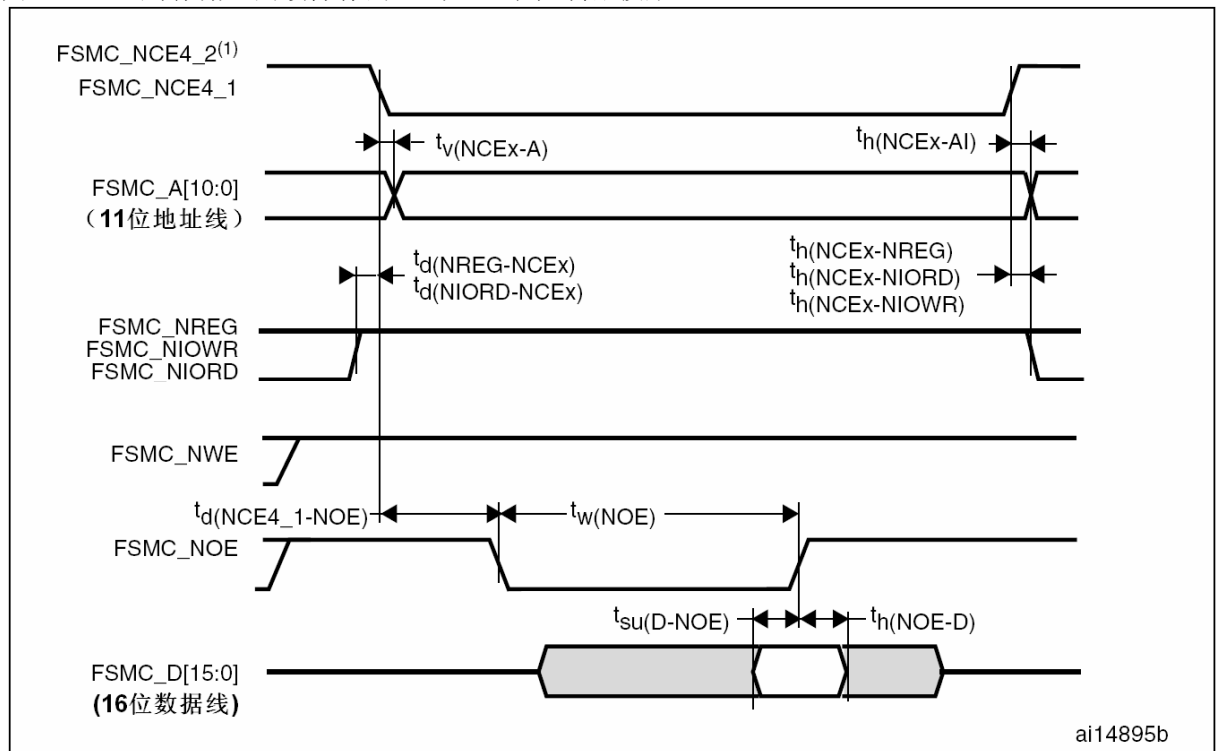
FSMC_NCE4_2$^{(1)}$
FSMC_NCE4_1

$t_{v(NCEx\text{-}A)}$

$t_{h(NCEx\text{-}AI)}$

FSMC_A[10:0]
（11位地址线）

$t_{d(NREG\text{-}NCEx)}$
$t_{d(NIORD\text{-}NCEx)}$

$t_{h(NCEx\text{-}NREG)}$
$t_{h(NCEx\text{-}NIORD)}$
$t_{h(NCEx\text{-}NIOWR)}$

FSMC_NREG
FSMC_NIOWR
FSMC_NIORD

FSMC_NWE

$t_{d(NCE4\_1\text{-}NOE)}$

$t_{w(NOE)}$

FSMC_NOE

$t_{su(D\text{-}NOE)}$

$t_{h(NOE\text{-}D)}$

FSMC_D[15:0]
(16位数据线)

ai14895b